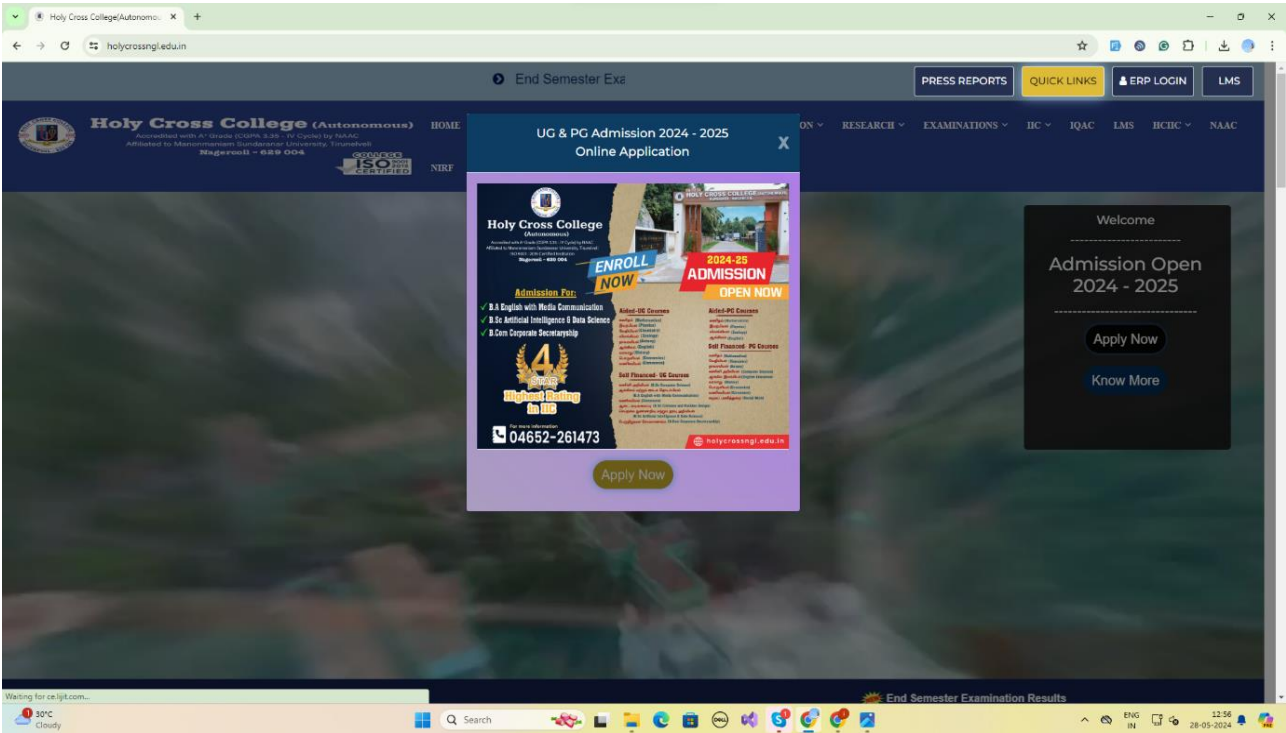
Holy Cross College(Autonomo ×  +

holycrossngl.edu.in

End Semester Exa

PRESS REPORTS  QUICK LINKS  ERP LOGIN  LMS

Holy Cross College (Autonomous)
Accredited with A+ Grade (CGPA 3.35 - IV Cycle) by NAAC
Affiliated to Manonmaniam Sundaranar University, Tirunelveli
Nagercoil - 629 004

ISO CERTIFIED

HOME  NIRF  ON  RESEARCH  EXAMINATIONS  IIC  IQAC  LMS  HCIIC  NAAC

UG & PG Admission 2024 - 2025
Online Application
X

Holy Cross College
(Autonomous)
Nagercoil - 629 004

ENROLL NOW

2024-25 ADMISSION OPEN NOW

Admission For:
✓ B.A English with Media Communication
✓ B.Sc Artificial Intelligence & Data Science
✓ B.Com Corporate Secretaryship

Aided-UG Courses
Aided-PG Courses
Self Financed - PG Courses
Self Financed - UG Courses

4 STAR
Highest Rating in IIC

For more information
04652-261473

holycrossngl.edu.in

Apply Now

Welcome

Admission Open
2024 - 2025

Apply Now

Know More

Waiting for ce.lijit.com...

End Semester Examination Results

30°C
Cloudy

Search

ENG IN
12:56
28-05-2024